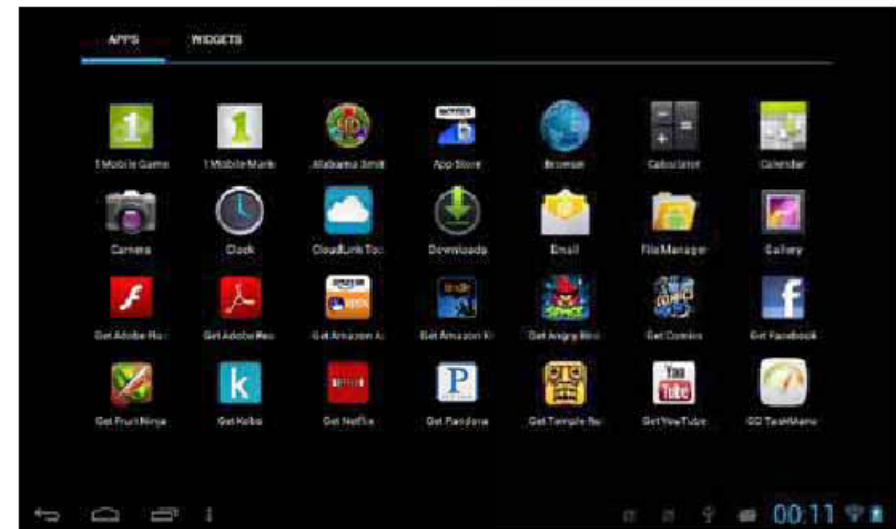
APPS WIDGETS

1 Mobile Game
1 Mobile Mark
Alabama Smit
App Store
Browser
Calculator
Calendar

Camera
Clock
CloudLink Too
Downloads
Email
File Manager
Gallery

Get Adobe Fla
Get Adobe Rea
Get Amazon A
Get Amazon Ki
Get Angry Bird
Get Comics
Get Facebook

Get Fruit Ninja
Get Kobo
Get Netflix
Get Pandora
Get Temple Ru
Get YouTube
GO TaskMana

00:11